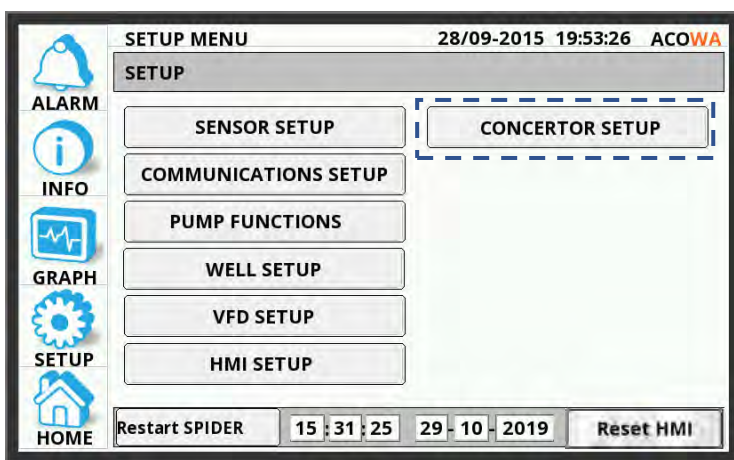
ALARM
INFO
GRAPH
SETUP
HOME

SETUP MENU 28/09-2015 19:53:26 ACOWA

SETUP

SENSOR SETUP
COMMUNICATIONS SETUP
PUMP FUNCTIONS
WELL SETUP
VFD SETUP
HMI SETUP

CONCERTOR SETUP

Restart SPIDER 15 : 31 : 25 29 - 10 - 2019 Reset HMI